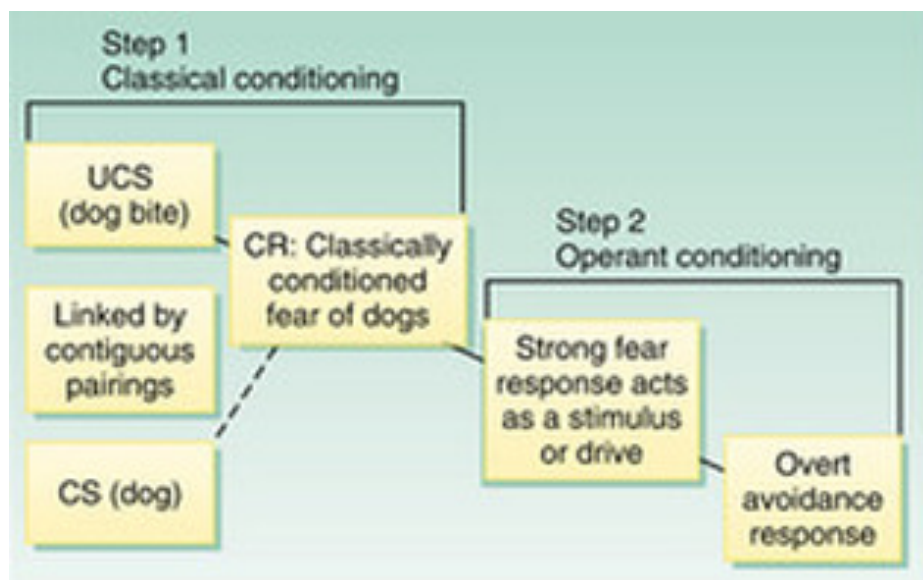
Step 1
Classical conditioning

UCS
(dog bite)

CR: Classically conditioned fear of dogs

Linked by contiguous pairings

CS (dog)

Step 2
Operant conditioning

Strong fear response acts as a stimulus or drive

Overt avoidance response